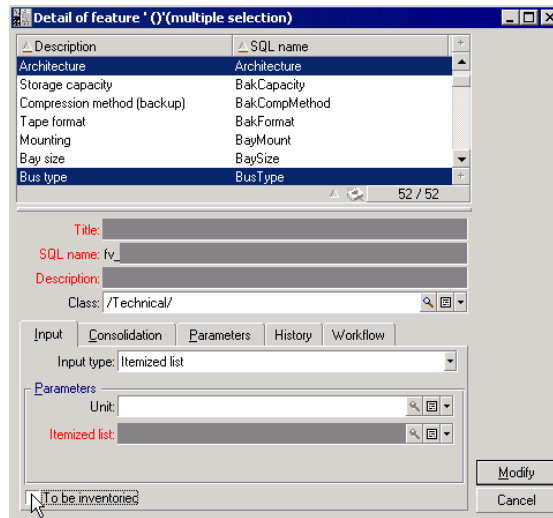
Detail of feature ' ()'(multiple selection)

| Description | SQL name |
|---|---|
| Architecture | Architecture |
| Storage capacity | BakCapacity |
| Compression method (backup) | BakCompMethod |
| Tape format | BakFormat |
| Mounting | BayMount |
| Bay size | BaySize |
| Bus type | BusType |

52 / 52

Title:

SQL name: fv_

Description:

Class: /Technical/

Input | Consolidation | Parameters | History | Workflow

Input type: Itemized list

Parameters

Unit:

Itemized list:

To be inventoried

Modify

Cancel